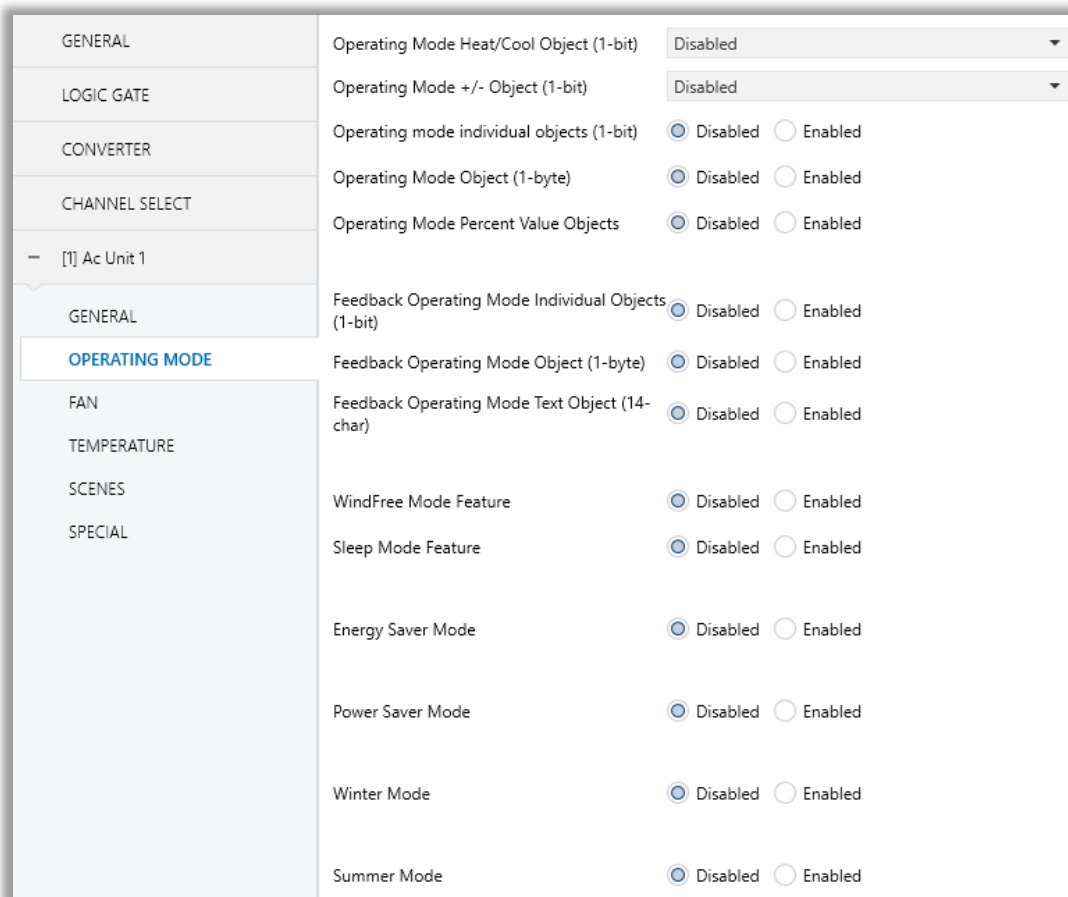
GENERAL

LOGIC GATE

CONVERTER

CHANNEL SELECT

− [1] Ac Unit 1

GENERAL

OPERATING MODE

FAN

TEMPERATURE

SCENES

SPECIAL

Operating Mode Heat/Cool Object (1-bit) Disabled

Operating Mode +/- Object (1-bit) Disabled

Operating mode individual objects (1-bit) Disabled Enabled

Operating Mode Object (1-byte) Disabled Enabled

Operating Mode Percent Value Objects Disabled Enabled

Feedback Operating Mode Individual Objects (1-bit) Disabled Enabled

Feedback Operating Mode Object (1-byte) Disabled Enabled

Feedback Operating Mode Text Object (14-char) Disabled Enabled

WindFree Mode Feature Disabled Enabled

Sleep Mode Feature Disabled Enabled

Energy Saver Mode Disabled Enabled

Power Saver Mode Disabled Enabled

Winter Mode Disabled Enabled

Summer Mode Disabled Enabled